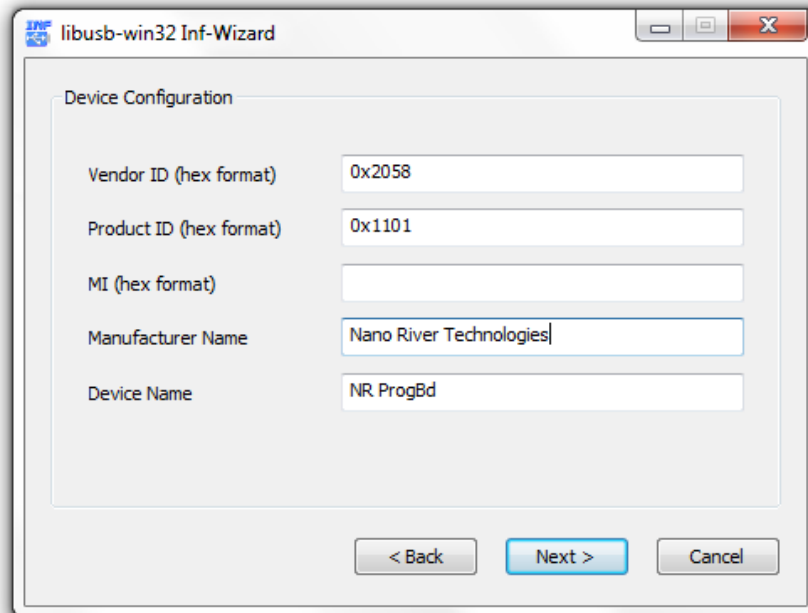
libusb-win32 Inf-Wizard

Device Configuration

Vendor ID (hex format) 0x2058

Product ID (hex format) 0x1101

MI (hex format)

Manufacturer Name Nano River Technologies

Device Name NR ProgBd

< Back

Next >

Cancel